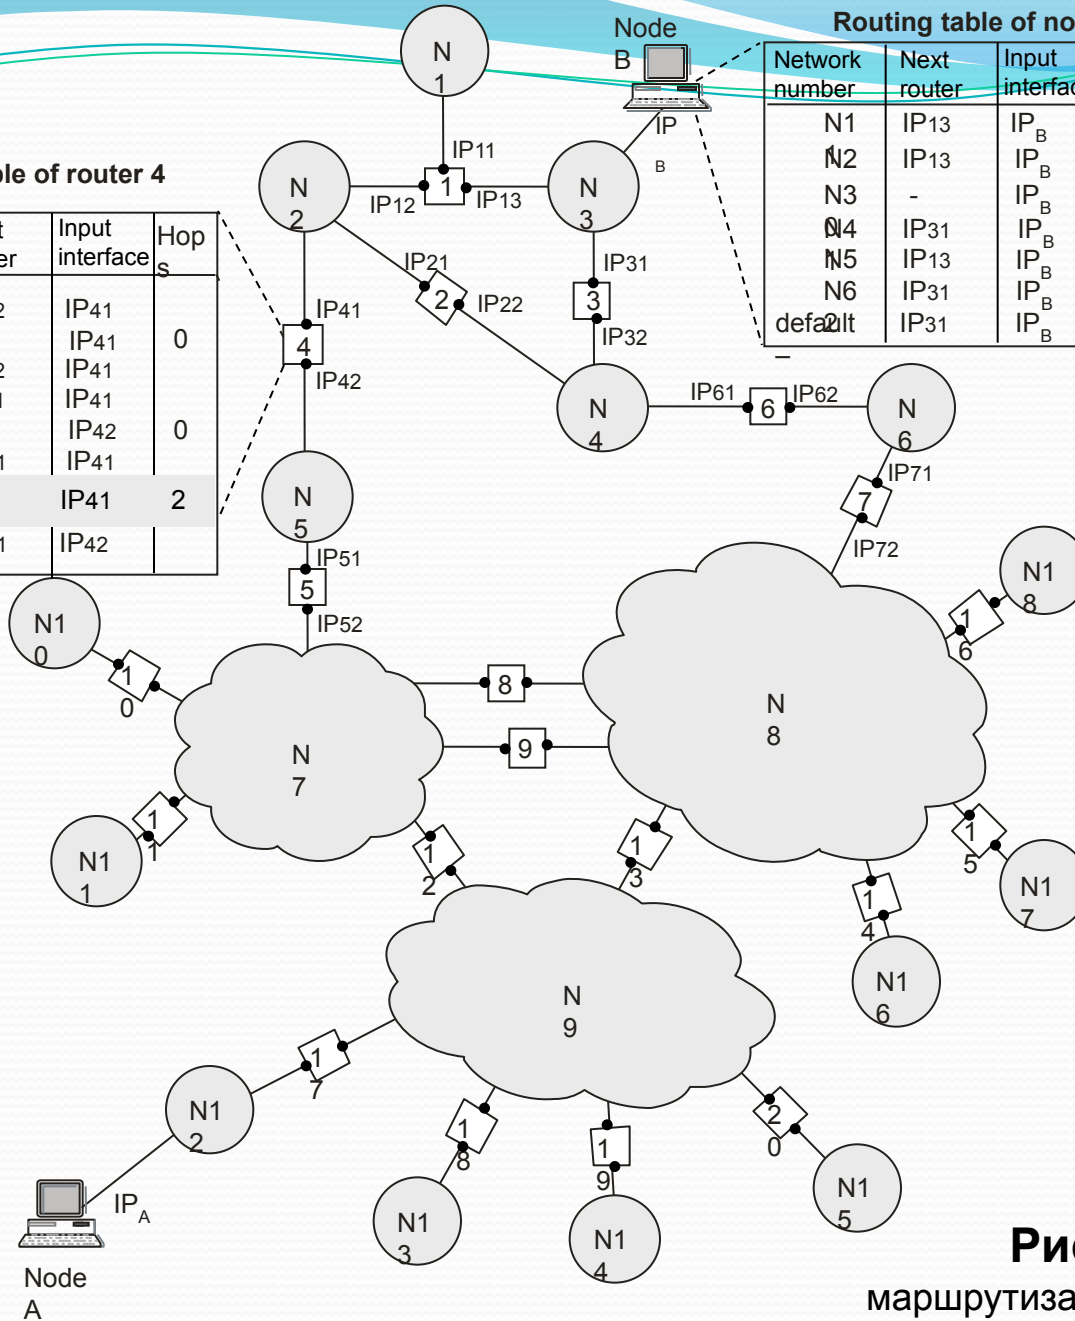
Routing table of no

| Network number | Next router | Input interfac |
|---|---|---|
| N1 | IP13 | IP$_B$ |
| N2 | IP13 | IP$_B$ |
| N3 | - | IP$_B$ |
| N4 | IP31 | IP$_B$ |
| N5 | IP13 | IP$_B$ |
| N6 | IP31 | IP$_B$ |
| default | IP31 | IP$_B$ |

ble of router 4

| t er | Input interface | Hops |
|---|---|---|
| 2 | IP41 | |
| | IP41 | 0 |
| 2 | IP41 | |
| 1 | IP41 | |
| | IP42 | 0 |
| 1 | IP41 | |
| | IP41 | 2 |
| 1 | IP42 | |

Node B
IP B
N 1
IP11
1
IP12
IP13
N 2
N 3
IP21
2
IP22
IP31
3
IP32
IP41
4
IP42
N 4
IP61
6
IP62
N 6
IP71
7
IP72
N 5
IP51
5
IP52
N 7
N 8
8
9
N10
10
N11
11
12
13
N18
16
N17
15
14
N16
N 9
17
N12
18
N13
19
N14
20
N15
IP$_A$
Node A
Рис
маршрутиза